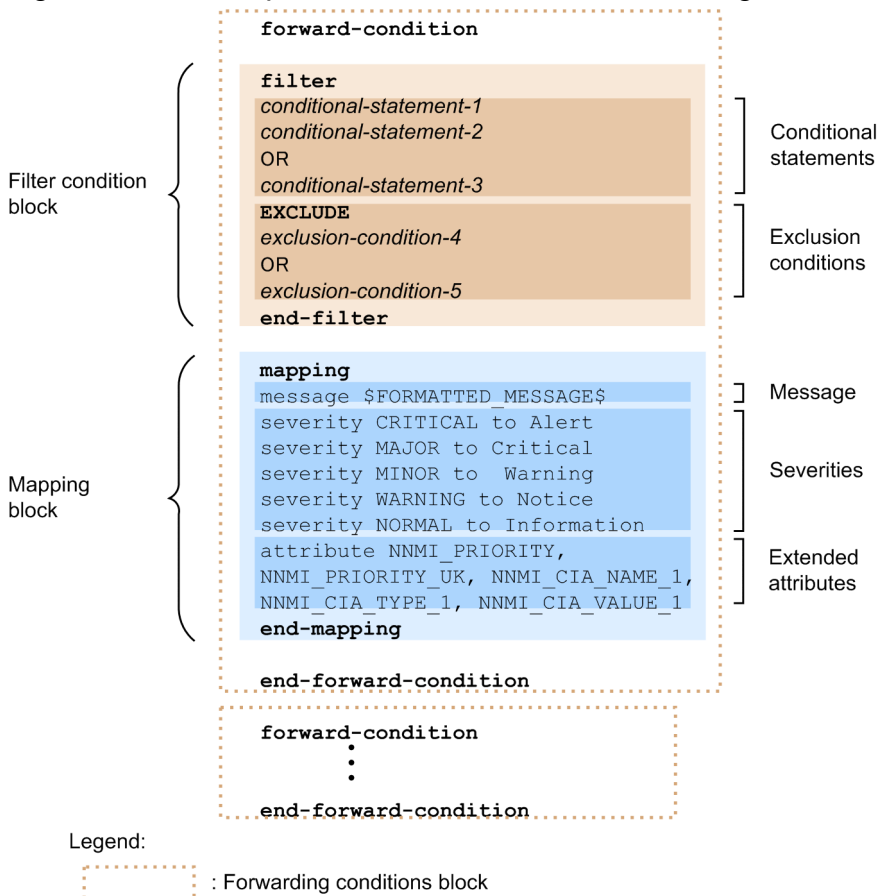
forward-condition

filter
conditional-statement-1
conditional-statement-2
OR
conditional-statement-3
EXCLUDE
exclusion-condition-4
OR
exclusion-condition-5
end-filter

Filter condition block

Conditional statements

Exclusion conditions

mapping
message $FORMATTED_MESSAGE$
severity CRITICAL to Alert
severity MAJOR to Critical
severity MINOR to Warning
severity WARNING to Notice
severity NORMAL to Information
attribute NNMI_PRIORITY, NNMI_PRIORITY_UK, NNMI_CIA_NAME_1, NNMI_CIA_TYPE_1, NNMI_CIA_VALUE_1
end-mapping

Mapping block

Message

Severities

Extended attributes

end-forward-condition

forward-condition
⋮
end-forward-condition

Legend:
: Forwarding conditions block